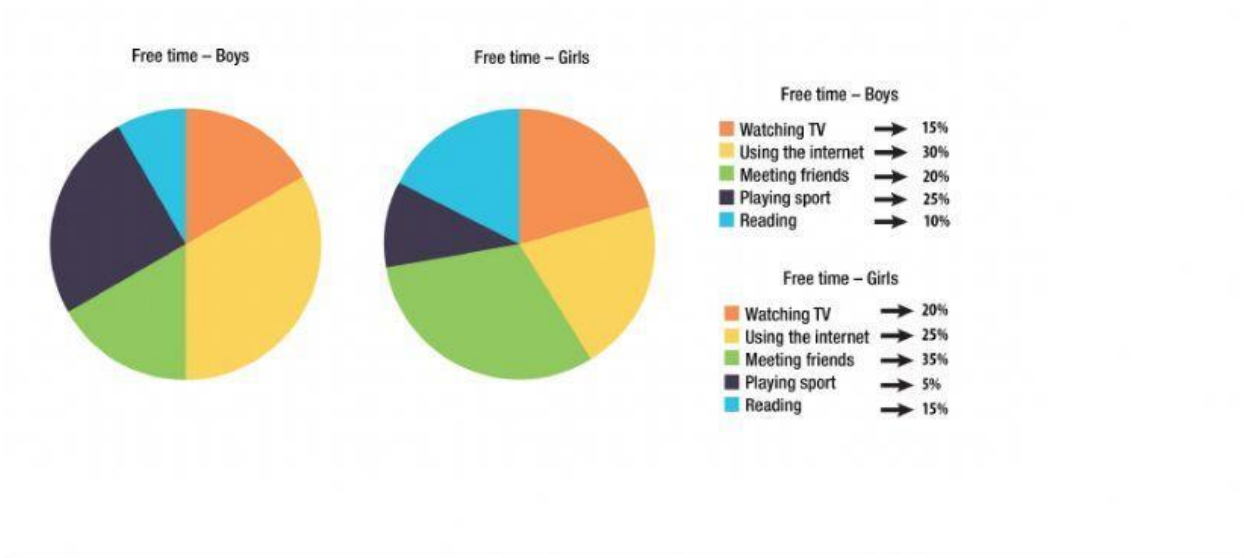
Free time – Boys

Free time – Girls

Free time – Boys

Watching TV → 15%
Using the internet → 30%
Meeting friends → 20%
Playing sport → 25%
Reading → 10%

Free time – Girls

Watching TV → 20%
Using the internet → 25%
Meeting friends → 35%
Playing sport → 5%
Reading → 15%